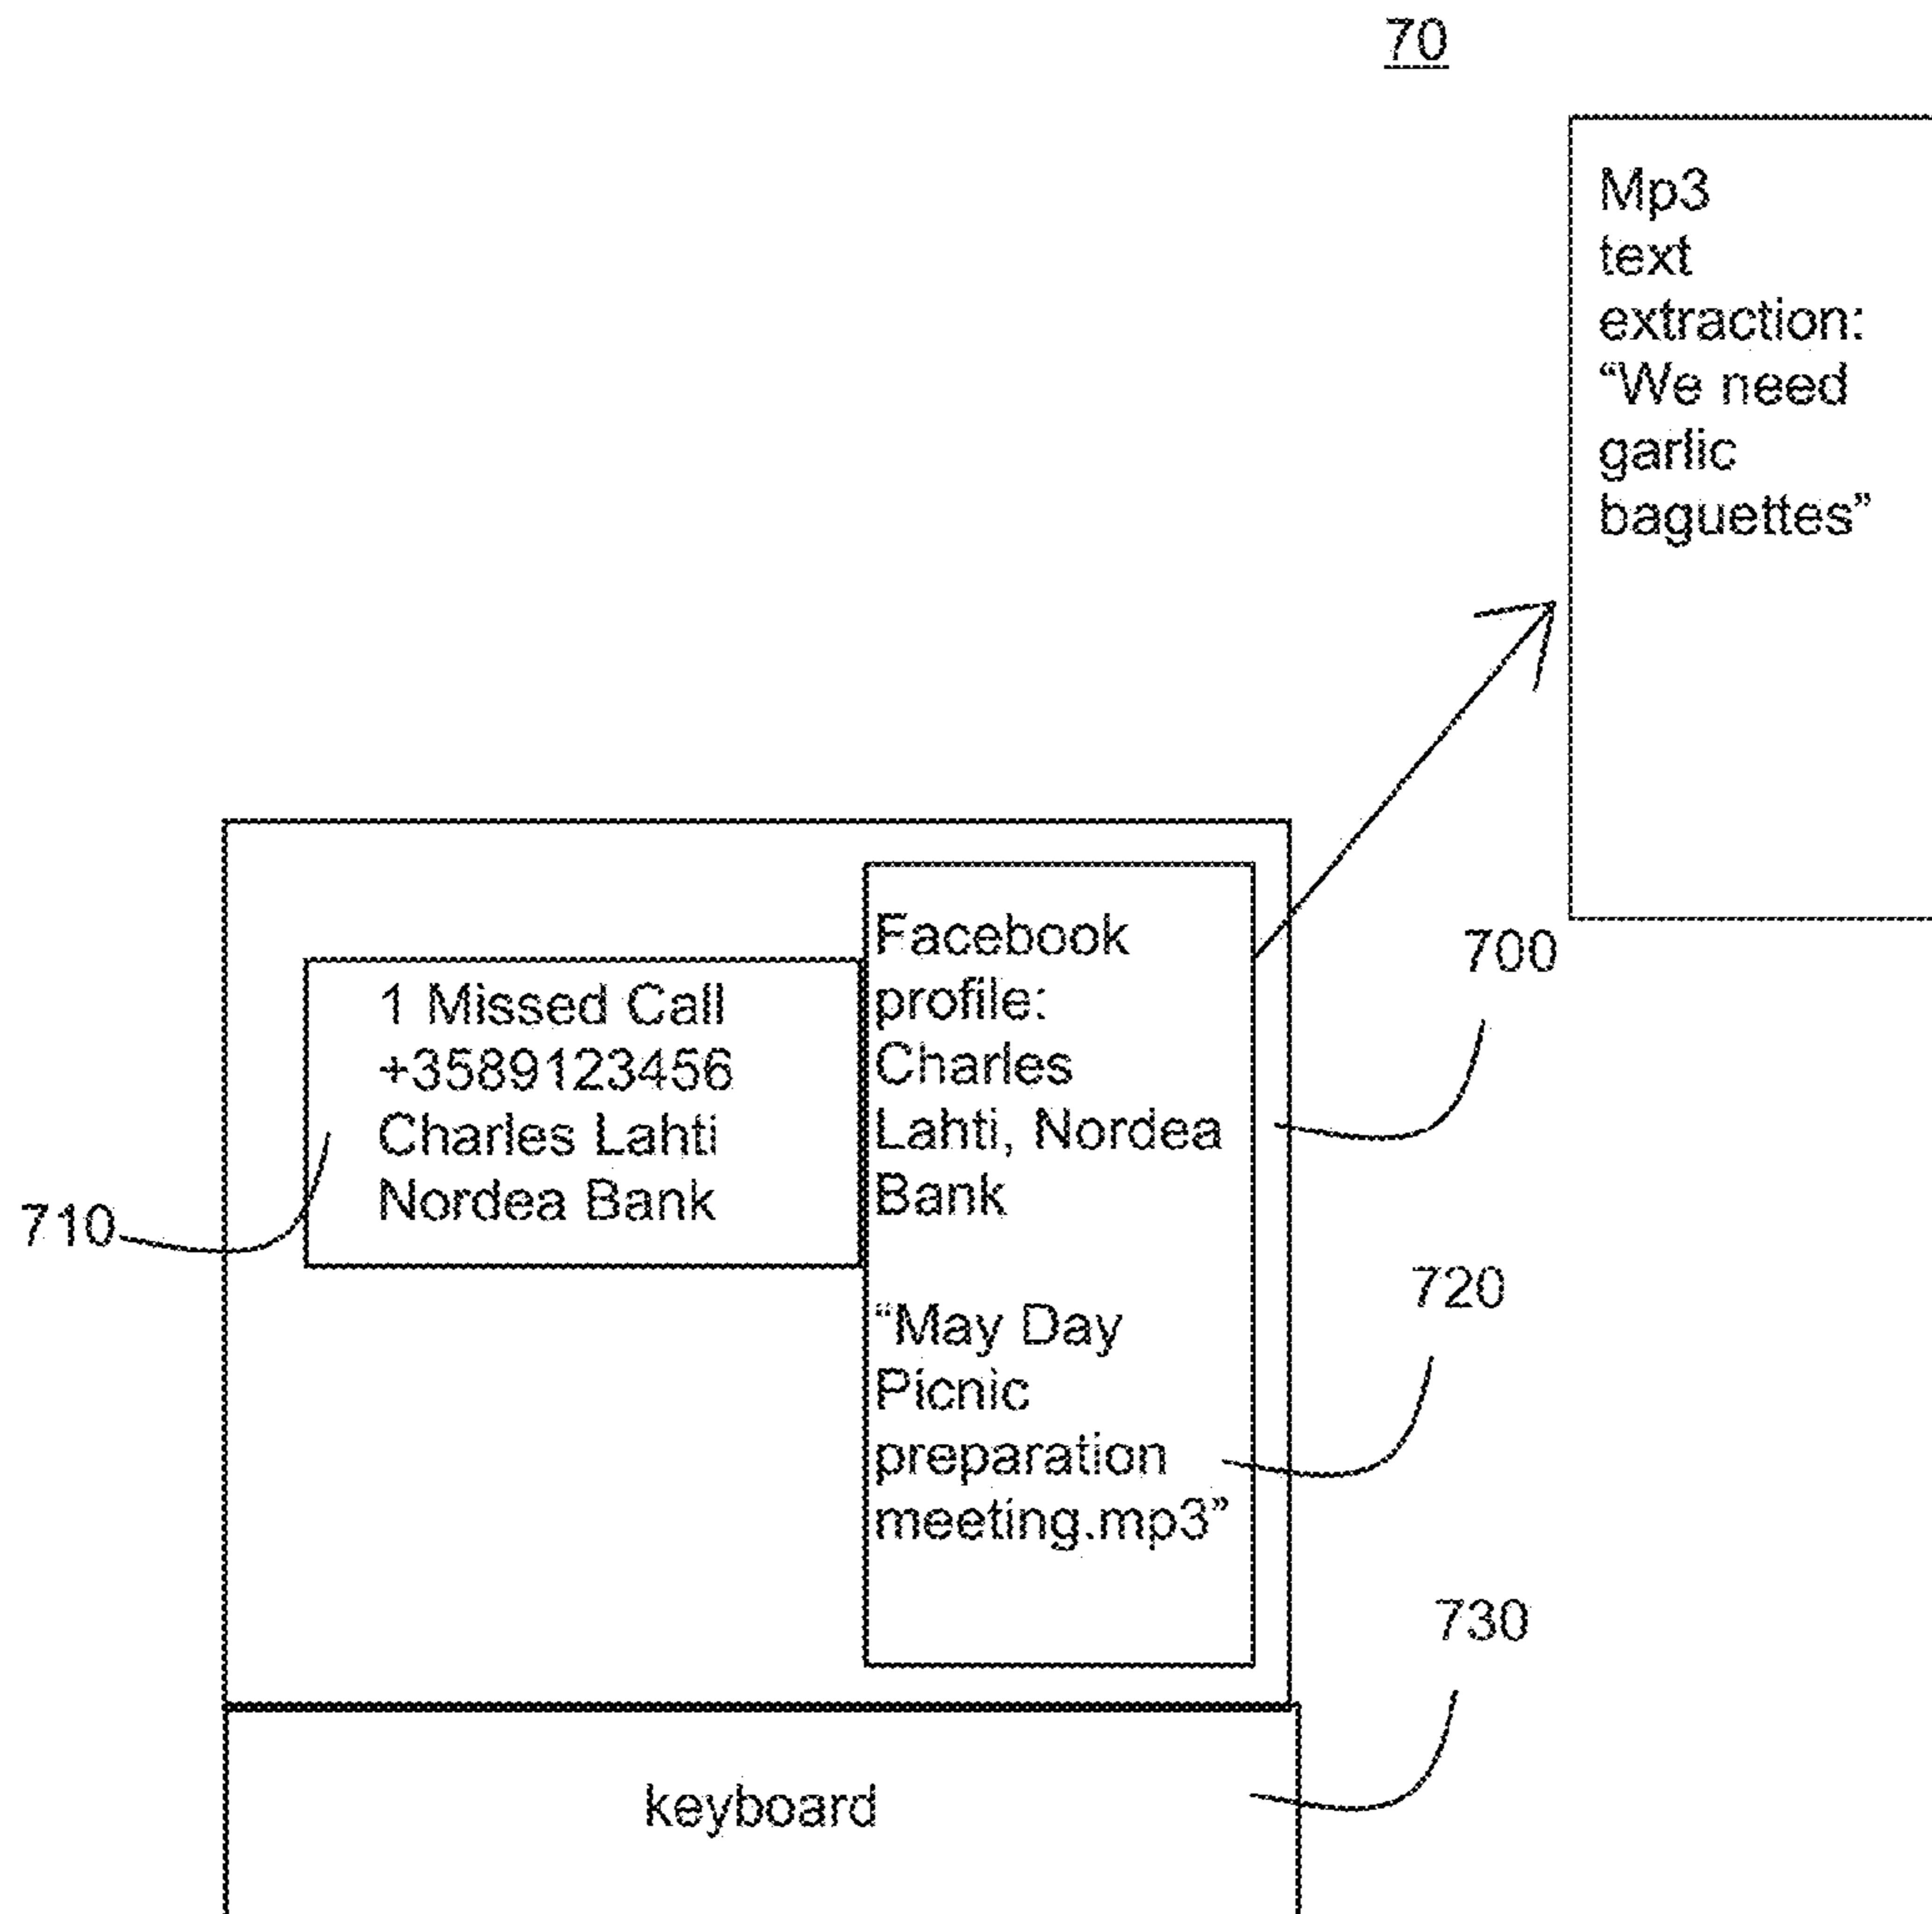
70

Mp3 text extraction: “We need garlic baguettes”

Facebook profile: Charles Lahti, Nordea Bank

700

1 Missed Call
+3589123456
Charles Lahti
Nordea Bank

710

“May Day Picnic preparation meeting.mp3”

720

730

keyboard